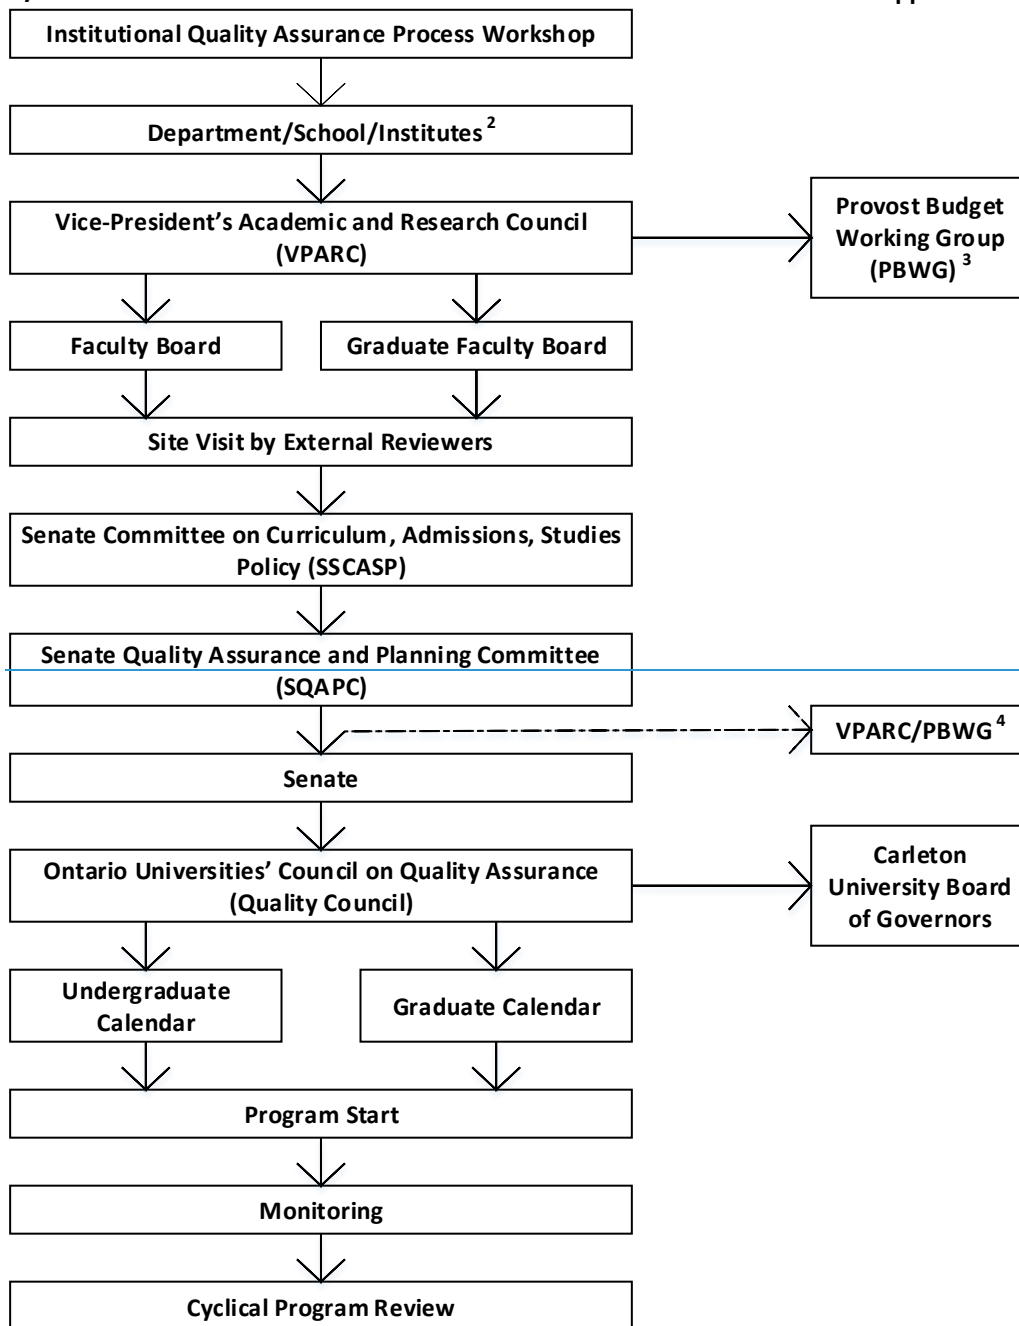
Institutional Quality Assurance Process Workshop

Department/School/Institutes $^2$

Vice-President's Academic and Research Council (VPARC)

Provost Budget Working Group (PBWG) $^3$

Faculty Board

Graduate Faculty Board

Site Visit by External Reviewers

Senate Committee on Curriculum, Admissions, Studies Policy (SSCASP)

Senate Quality Assurance and Planning Committee (SQAPC)

VPARC/PBWG $^4$

Senate

Ontario Universities' Council on Quality Assurance (Quality Council)

Carleton University Board of Governors

Undergraduate Calendar

Graduate Calendar

Program Start

Monitoring

Cyclical Program Review